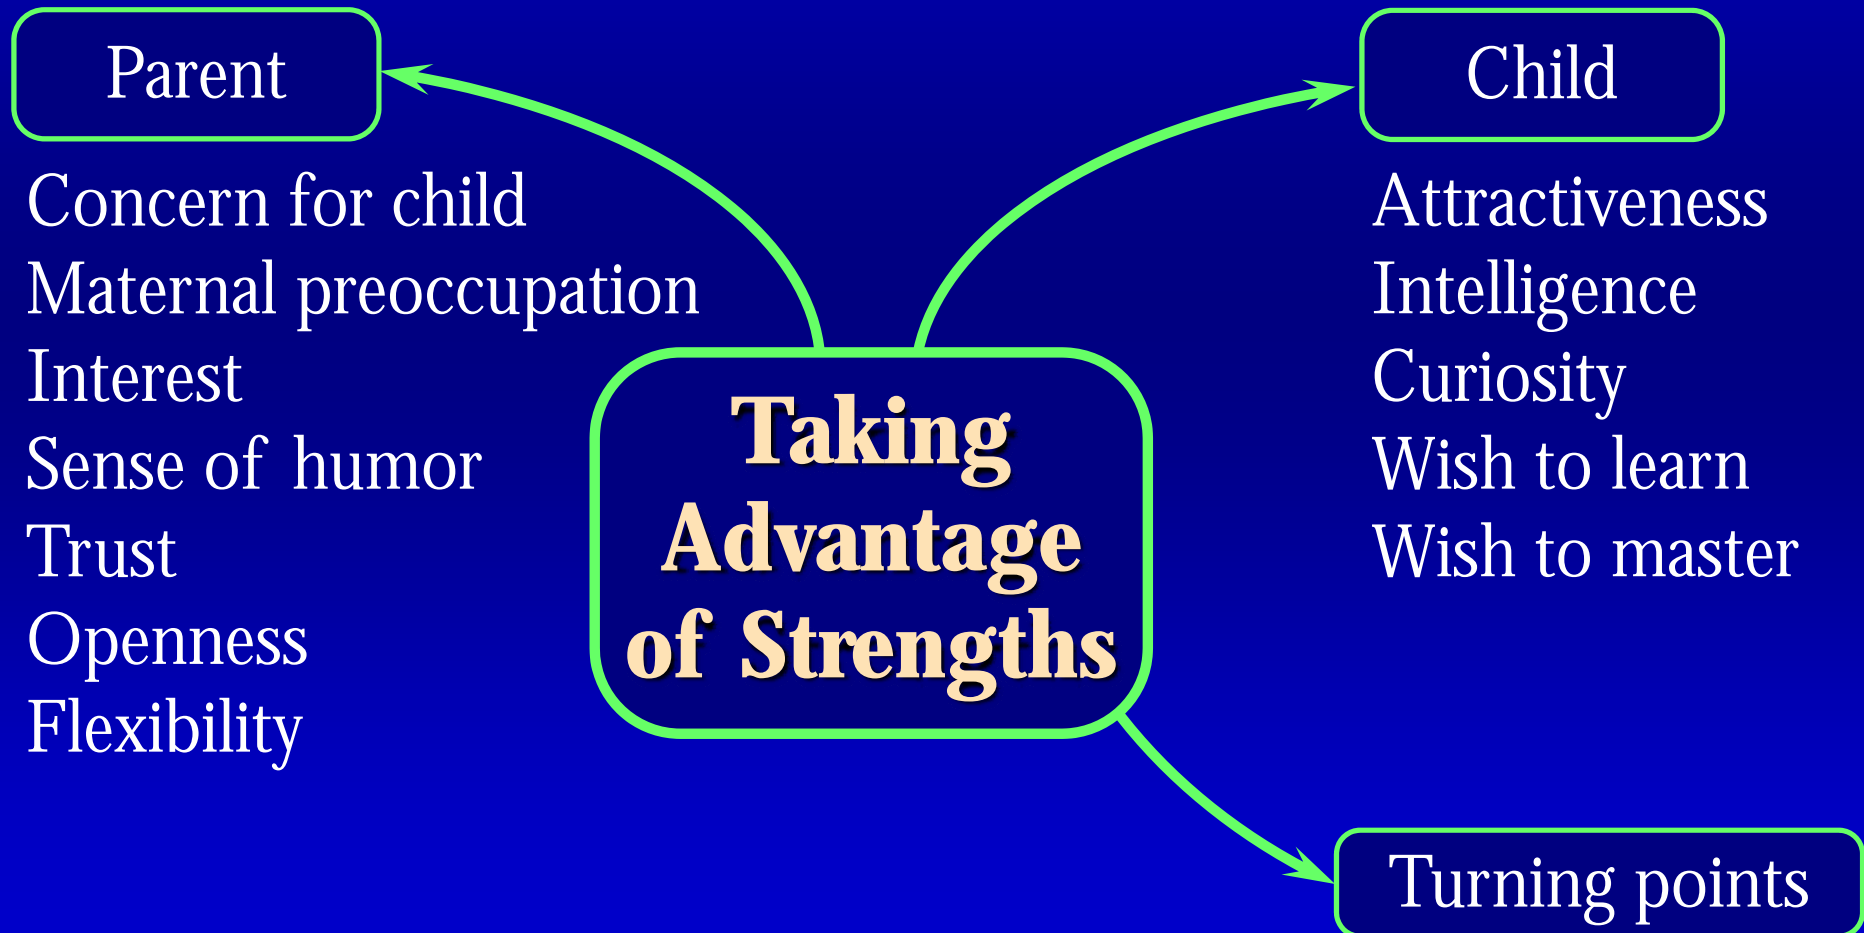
Parent

Concern for child
Maternal preoccupation
Interest
Sense of humor
Trust
Openness
Flexibility

Taking Advantage of Strengths

Child

Attractiveness
Intelligence
Curiosity
Wish to learn
Wish to master

Turning points